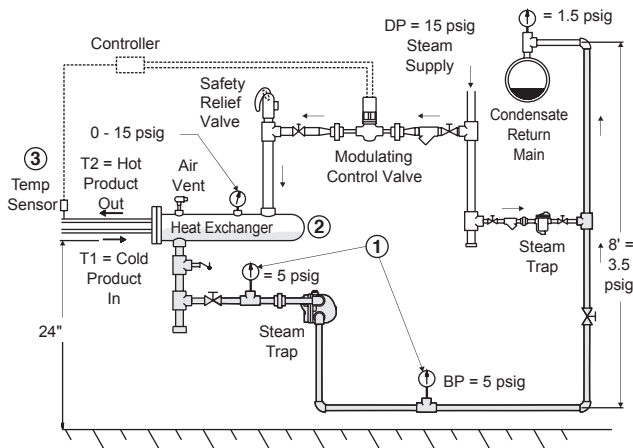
= 1.5 psig

DP = 15 psig Steam Supply

Controller

Safety Relief Valve

Condensate Return Main

0 - 15 psig

Modulating Control Valve

3
Temp Sensor

T2 = Hot Product Out

Air Vent

Heat Exchanger

2

Steam Trap

8' = 3.5 psig

T1 = Cold Product In

1

= 5 psig

Steam Trap

24"

BP = 5 psig